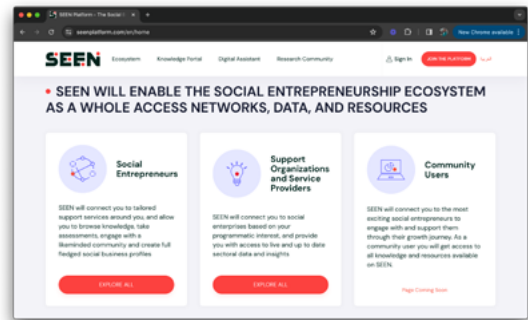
SEEN Platform - The Social I ×

seenplatform.com/en/home

New Chrome available

SEEN

Ecosystem

Knowledge Portal

Digital Assistant

Research Community

Sign In

JOIN THE PLATFORM

SEEN WILL ENABLE THE SOCIAL ENTREPRENEURSHIP ECOSYSTEM AS A WHOLE ACCESS NETWORKS, DATA, AND RESOURCES

Social Entrepreneurs

SEEN will connect you to tailored support services around you, and allow you to browse knowledge, take assessments, engage with a likeminded community and create full fledged social business profiles

EXPLORE ALL

Support Organizations and Service Providers

SEEN will connect you to social enterprises based on your programmatic interest, and provide you with access to live and up to date sectoral data and insights

EXPLORE ALL

Community Users

SEEN will connect you to the most exciting social entrepreneurs to engage with and support them through their growth journey. As a community user you will get access to all knowledge and resources available on SEEN.

Page Coming Soon